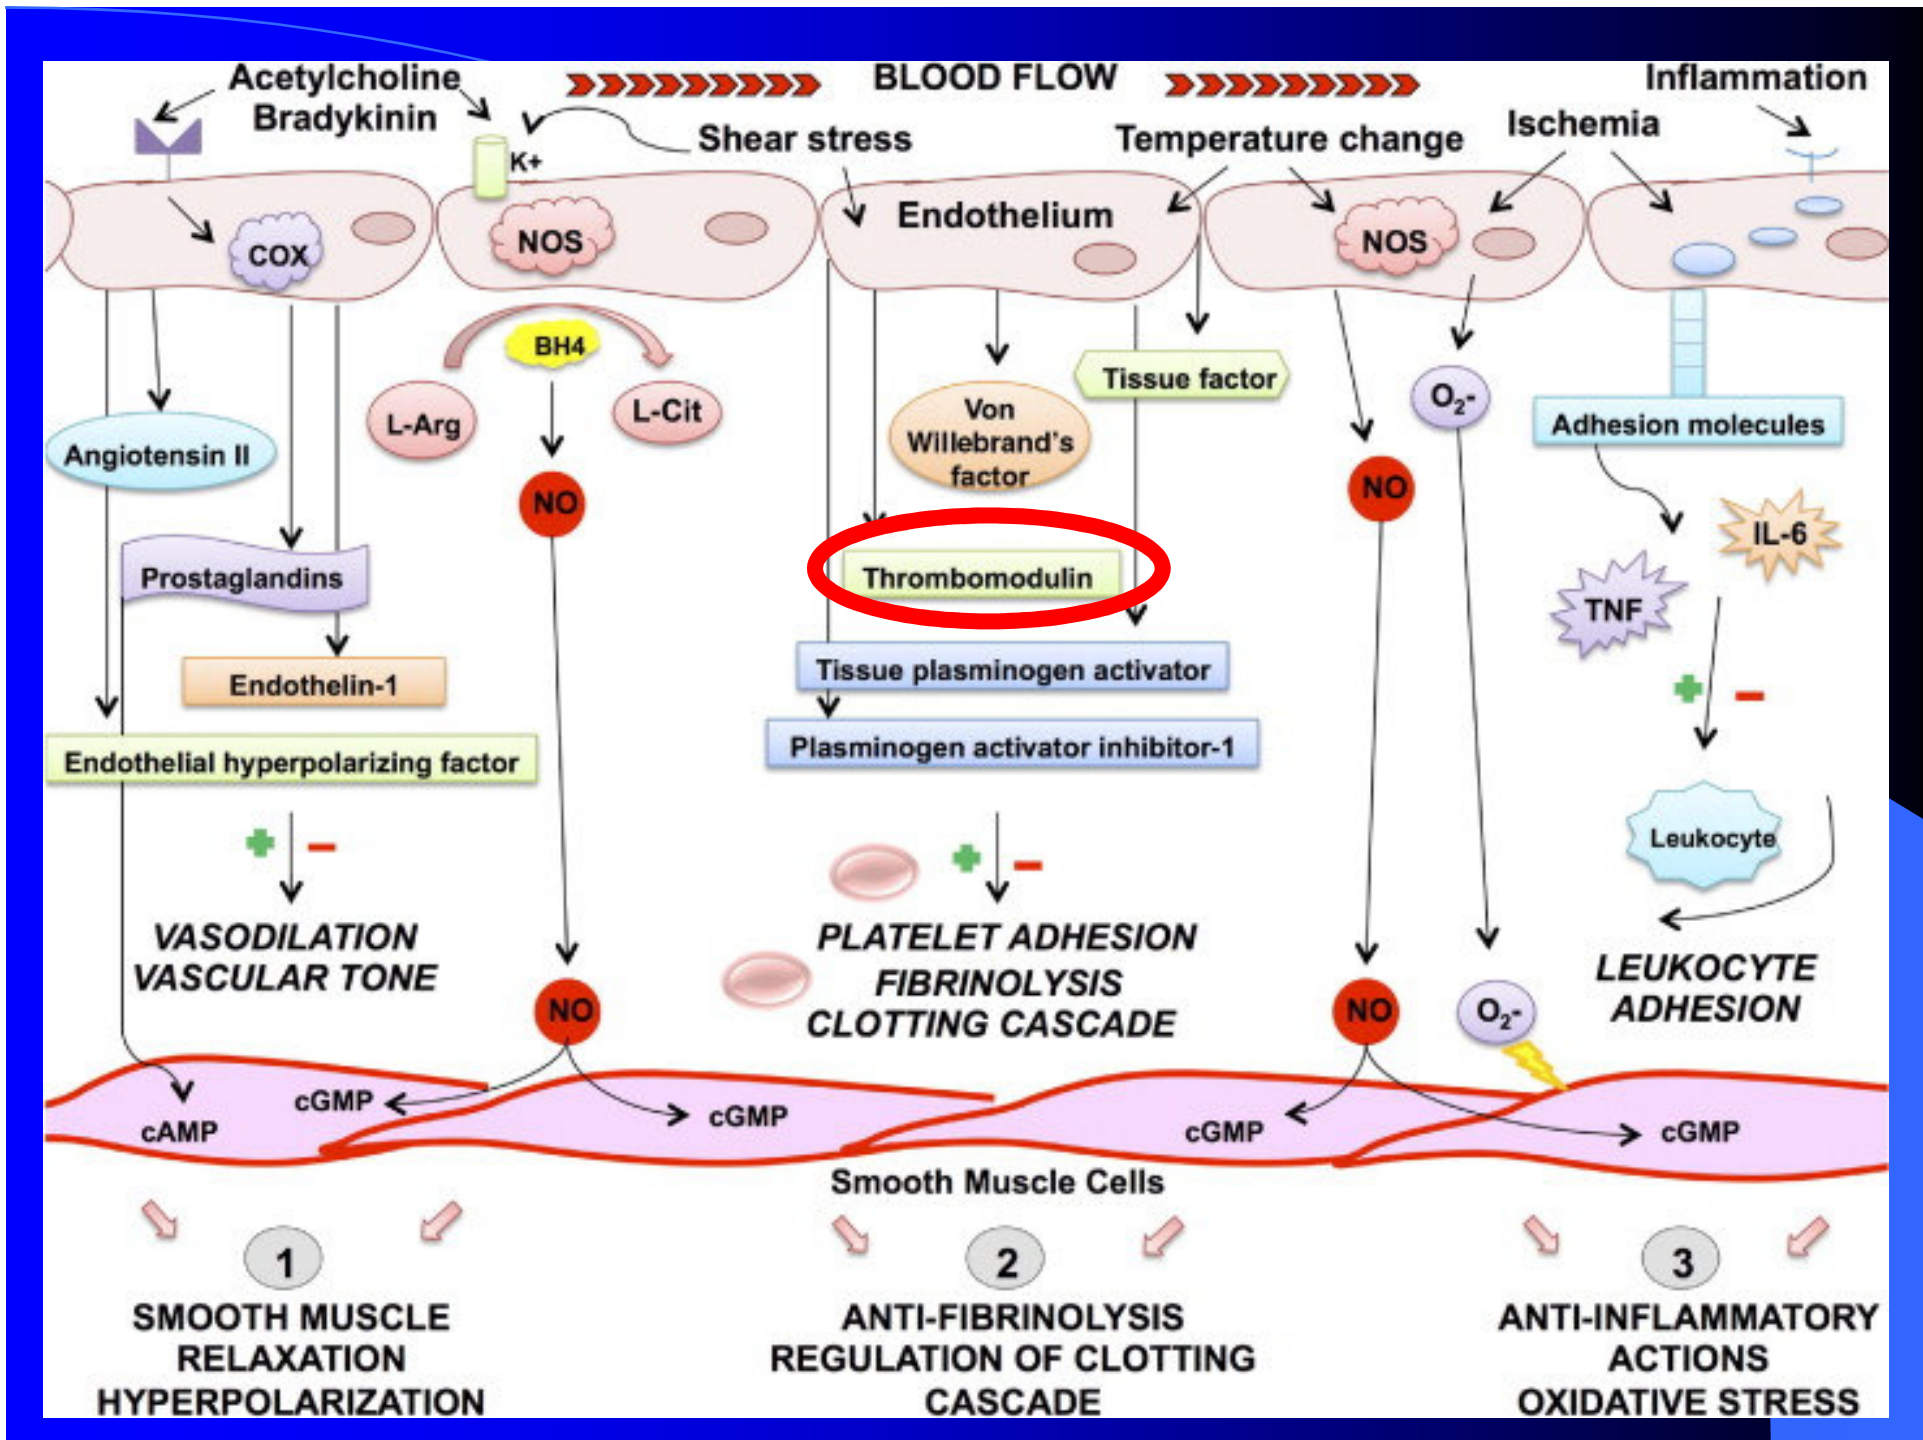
Acetylcholine
Bradykinin

BLOOD FLOW

Inflammation

K+

Shear stress

Temperature change

Ischemia

COX

NOS

Endothelium

NOS

BH4

L-Arg

L-Cit

Von Willebrand's factor

Tissue factor

$O_2$-

Adhesion molecules

Angiotensin II

NO

NO

IL-6

Prostaglandins

Thrombomodulin

TNF

Endothelin-1

Tissue plasminogen activator

Plasminogen activator inhibitor-1

Endothelial hyperpolarizing factor

Leukocyte

VASODILATION
VASCULAR TONE

PLATELET ADHESION
FIBRINOLYSIS
CLOTTING CASCADE

LEUKOCYTE
ADHESION

NO

NO

$O_2$-

cAMP

cGMP

cGMP

cGMP

cGMP

Smooth Muscle Cells

1

SMOOTH MUSCLE
RELAXATION
HYPERPOLARIZATION

2

ANTI-FIBRINOLYSIS
REGULATION OF CLOTTING
CASCADE

3

ANTI-INFLAMMATORY
ACTIONS
OXIDATIVE STRESS